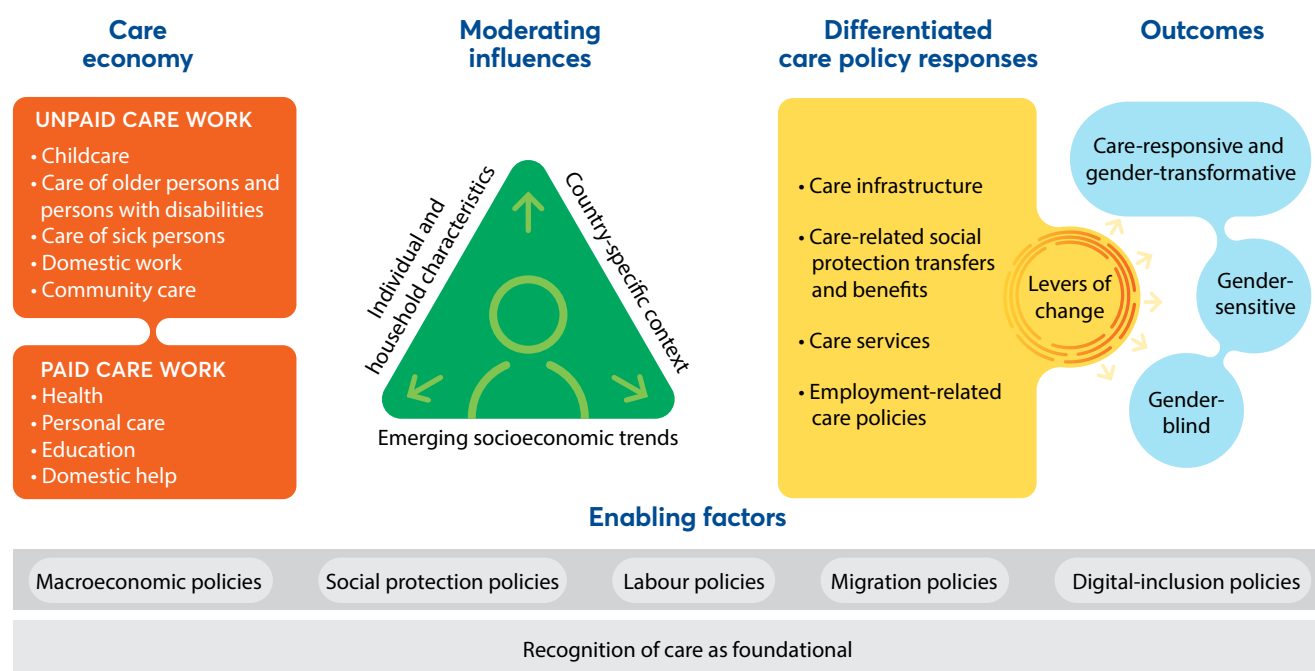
Care economy

UNPAID CARE WORK
• Childcare
• Care of older persons and persons with disabilities
• Care of sick persons
• Domestic work
• Community care

PAID CARE WORK
• Health
• Personal care
• Education
• Domestic help

Moderating influences

Individual and household characteristics

Country-specific context

Emerging socioeconomic trends

Differentiated care policy responses

• Care infrastructure
• Care-related social protection transfers and benefits
• Care services
• Employment-related care policies

Levers of change

Outcomes

Care-responsive and gender-transformative

Gender-sensitive

Gender-blind

Enabling factors

Macroeconomic policies | Social protection policies | Labour policies | Migration policies | Digital-inclusion policies

Recognition of care as foundational